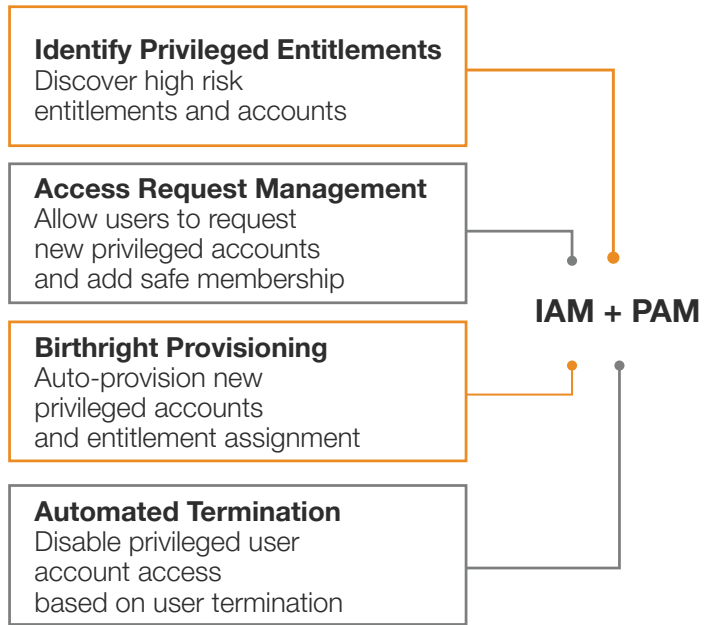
**Identify Privileged Entitlements**
Discover high risk entitlements and accounts

**Access Request Management**
Allow users to request new privileged accounts and add safe membership

**Birthright Provisioning**
Auto-provision new privileged accounts and entitlement assignment

**Automated Termination**
Disable privileged user account access based on user termination

**IAM + PAM**